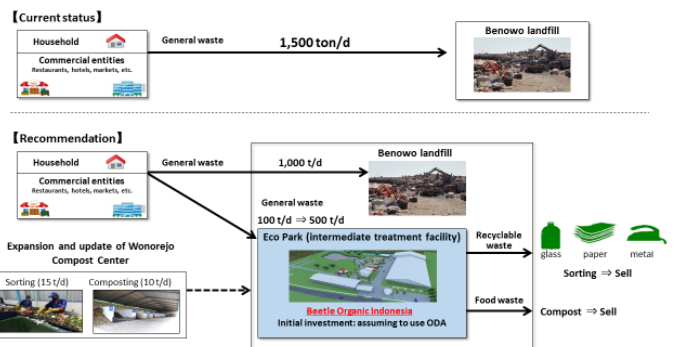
【Current status】

Household

Commercial entities
Restaurants, hotels, markets, etc.

General waste

1,500 ton/d

Benowo landfill

【Recommendation】

Household

Commercial entities
Restaurants, hotels, markets, etc.

General waste

1,000 t/d

Benowo landfill

General waste
100 t/d ⇒ 500 t/d

Eco Park (intermediate treatment facility)

Beetle Organic Indonesia
Initial investment: assuming to use ODA

Recyclable waste

glass paper metal

Sorting ⇒ Sell

Food waste

Compost ⇒ Sell

Expansion and update of Wonorejo Compost Center

Sorting (15 t/d)

Composting (10 t/d)